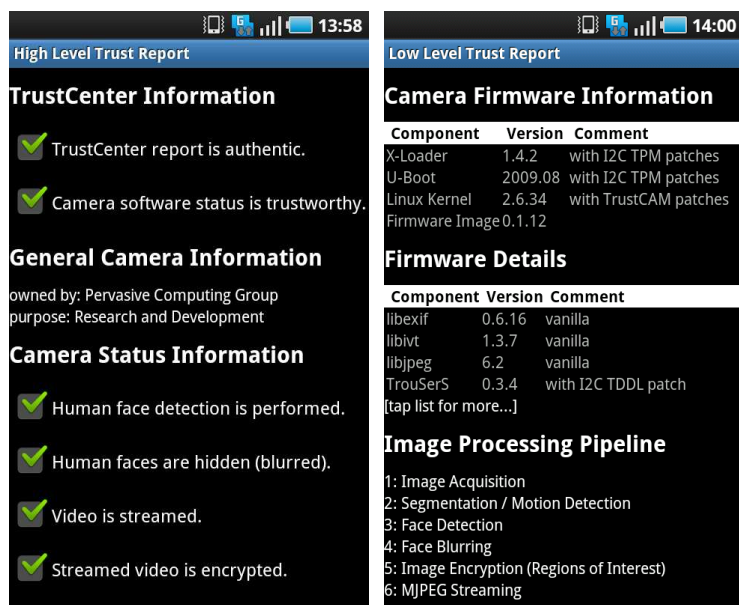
13:58

High Level Trust Report

TrustCenter Information

TrustCenter report is authentic.

Camera software status is trustworthy.

General Camera Information

owned by: Pervasive Computing Group
purpose: Research and Development

Camera Status Information

Human face detection is performed.

Human faces are hidden (blurred).

Video is streamed.

Streamed video is encrypted.

14:00

Low Level Trust Report

Camera Firmware Information

| Component | Version | Comment |
|---|---|---|
| X-Loader | 1.4.2 | with I2C TPM patches |
| U-Boot | 2009.08 | with I2C TPM patches |
| Linux Kernel | 2.6.34 | with TrustCAM patches |
| Firmware Image | 0.1.12 | |

Firmware Details

| Component | Version | Comment |
|---|---|---|
| libexif | 0.6.16 | vanilla |
| libivt | 1.3.7 | vanilla |
| libjpeg | 6.2 | vanilla |
| TrouSerS | 0.3.4 | with I2C TDDL patch |

[tap list for more...]

Image Processing Pipeline

1: Image Acquisition
2: Segmentation / Motion Detection
3: Face Detection
4: Face Blurring
5: Image Encryption (Regions of Interest)
6: MJPEG Streaming